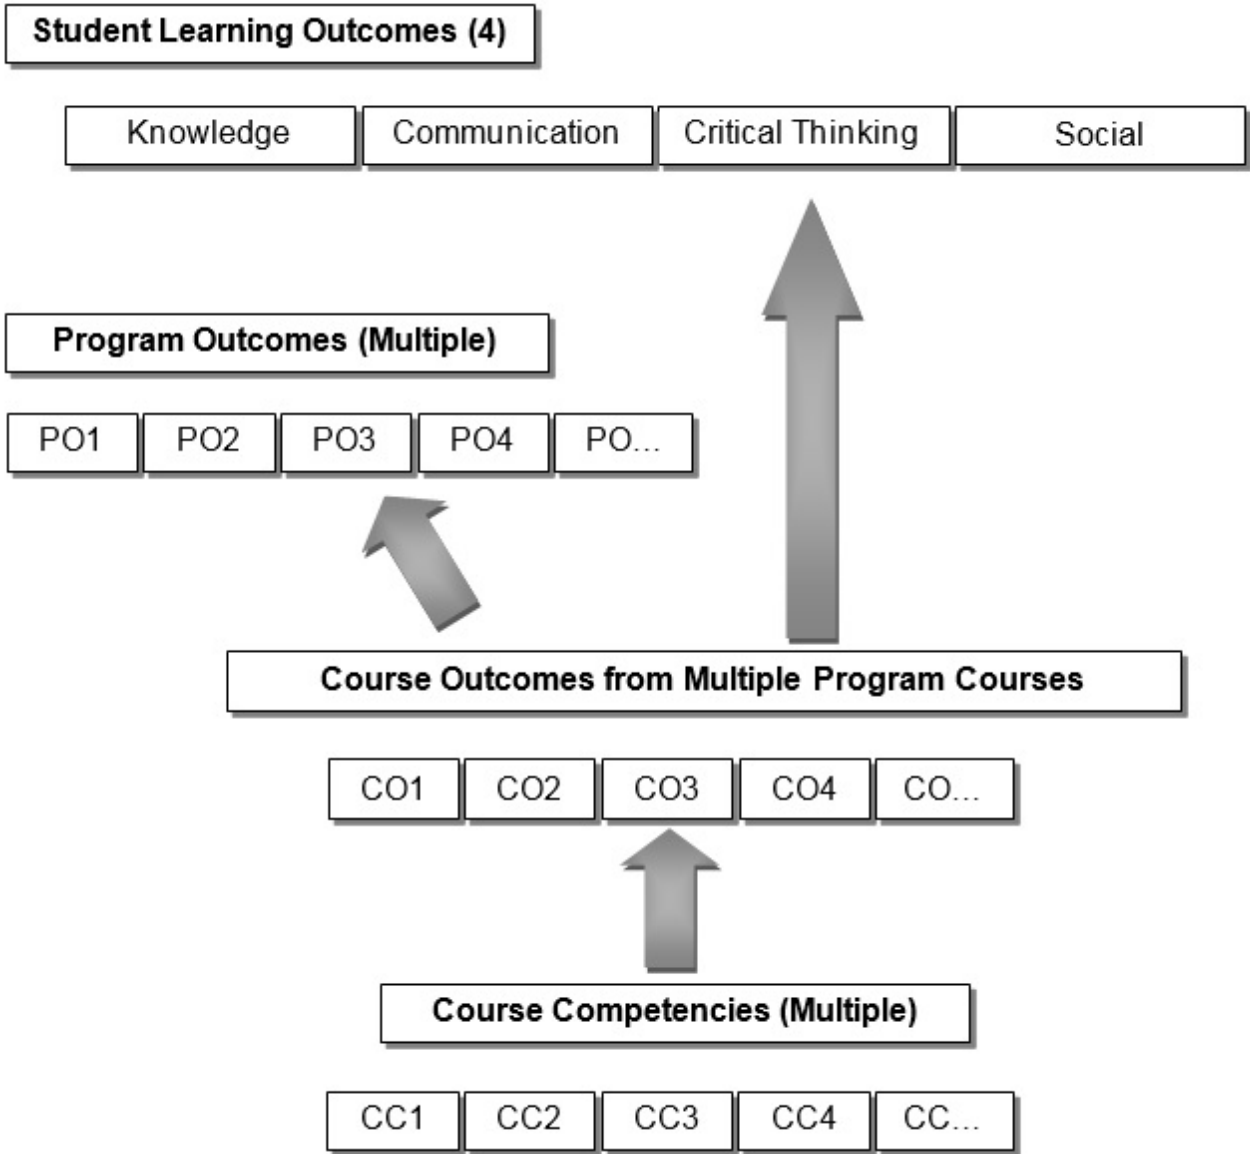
Student Learning Outcomes (4)

Knowledge
Communication
Critical Thinking
Social

Program Outcomes (Multiple)

PO1
PO2
PO3
PO4
PO...

Course Outcomes from Multiple Program Courses

CO1
CO2
CO3
CO4
CO...

Course Competencies (Multiple)

CC1
CC2
CC3
CC4
CC...